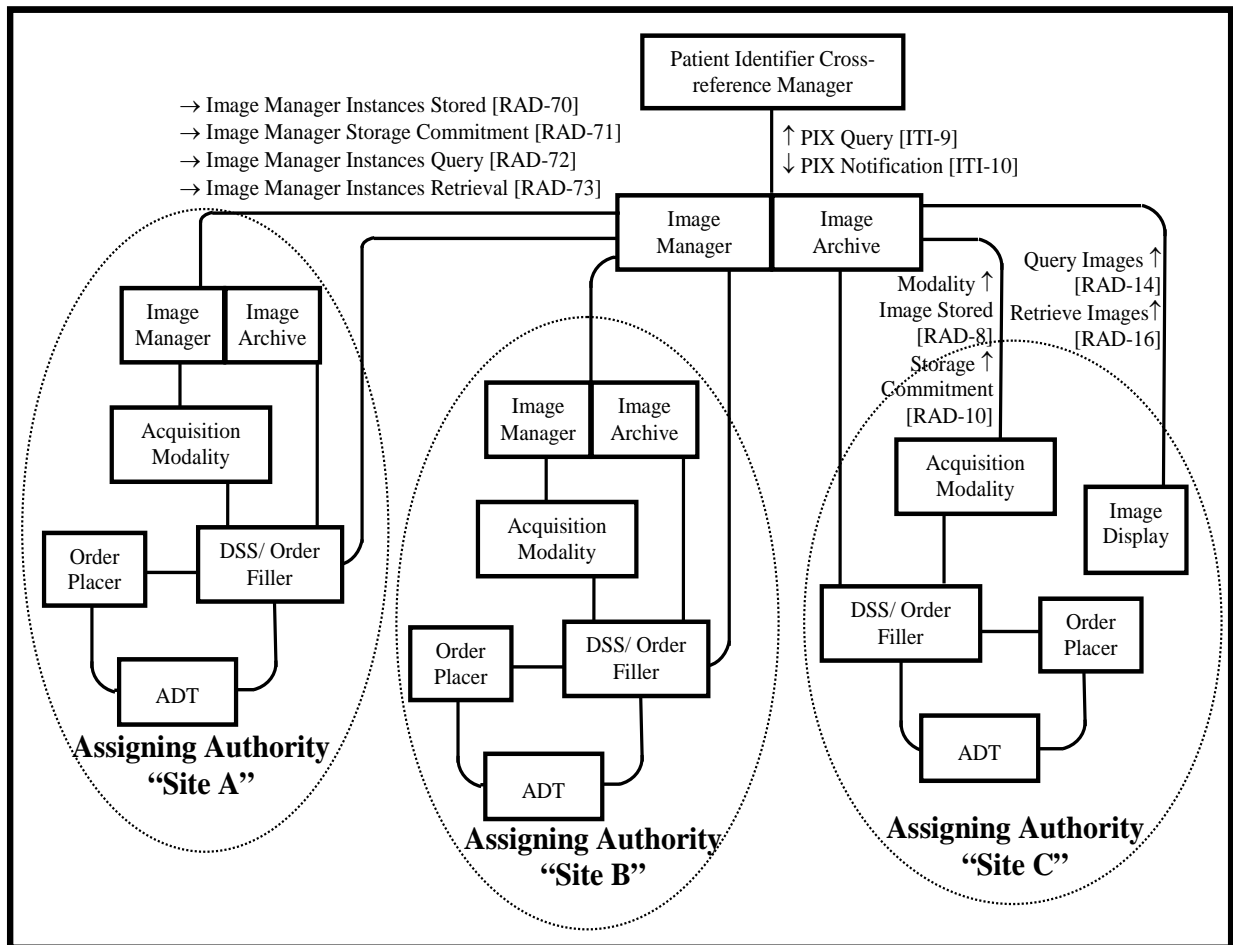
Patient Identifier Cross-reference Manager

→ Image Manager Instances Stored [RAD-70]
→ Image Manager Storage Commitment [RAD-71]
→ Image Manager Instances Query [RAD-72]
→ Image Manager Instances Retrieval [RAD-73]

↑ PIX Query [ITI-9]
↓ PIX Notification [ITI-10]

Image Manager

Image Archive

Query Images ↑ [RAD-14]
Retrieve Images↑ [RAD-16]

Modality ↑ Image Stored [RAD-8]
Storage ↑ Commitment [RAD-10]

Image Manager

Image Archive

Acquisition Modality

Order Placer

DSS/ Order Filler

ADT

Assigning Authority "Site A"

Image Manager

Image Archive

Acquisition Modality

Order Placer

DSS/ Order Filler

ADT

Assigning Authority "Site B"

Acquisition Modality

Image Display

DSS/ Order Filler

Order Placer

ADT

Assigning Authority "Site C"